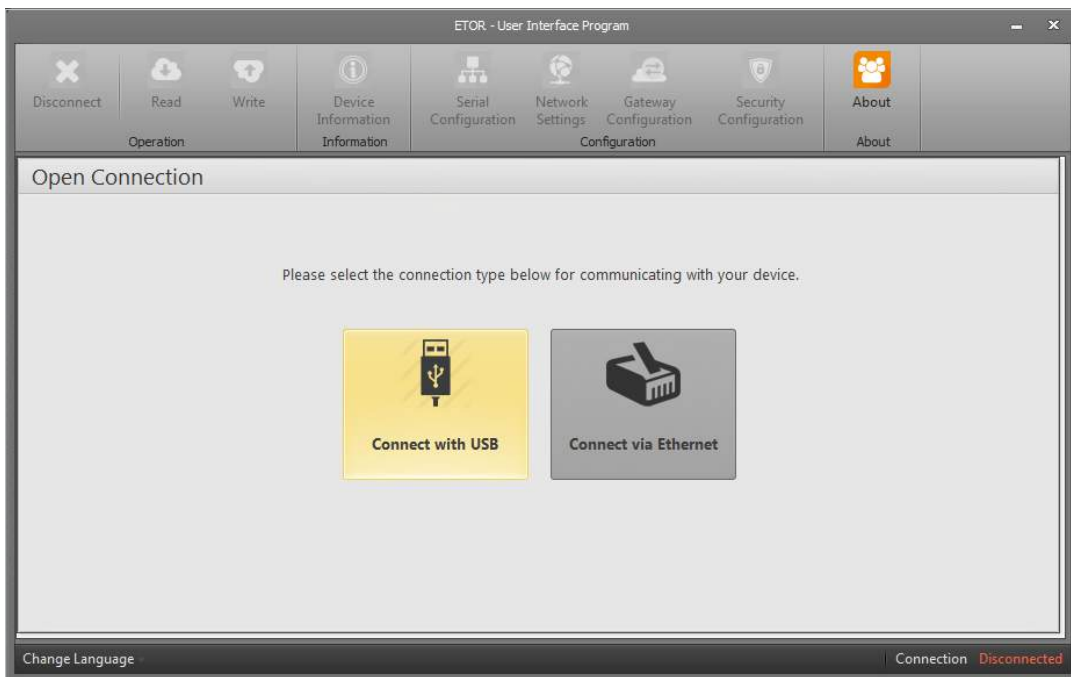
ETOR - User Interface Program

Disconnect Read Write
Operation

Device Information
Information

Serial Configuration Network Settings Gateway Configuration Security Configuration
Configuration

About
About

Open Connection

Please select the connection type below for communicating with your device.

Connect with USB

Connect via Ethernet

Change Language

Connection Disconnected